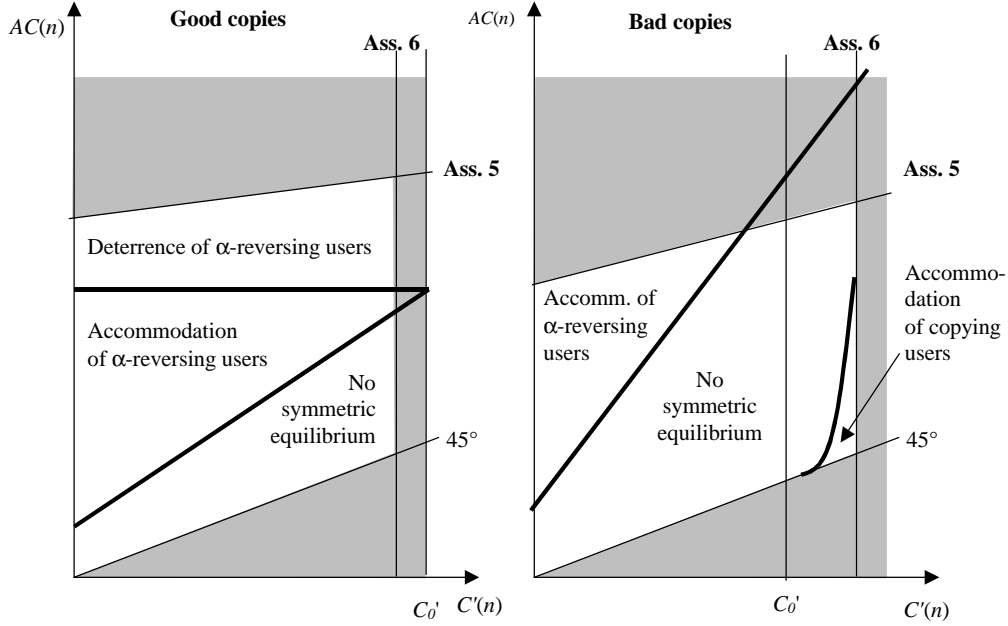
$AC(n)$

Good copies

Ass. 6

Ass. 5

Deterrence of α-reversing users

Accommodation of α-reversing users

No symmetric equilibrium

45°

$C_0'$

$C'(n)$

$AC(n)$

Bad copies

Ass. 6

Ass. 5

Accomm. of α-reversing users

No symmetric equilibrium

Accommodation of copying users

45°

$C_0'$

$C'(n)$